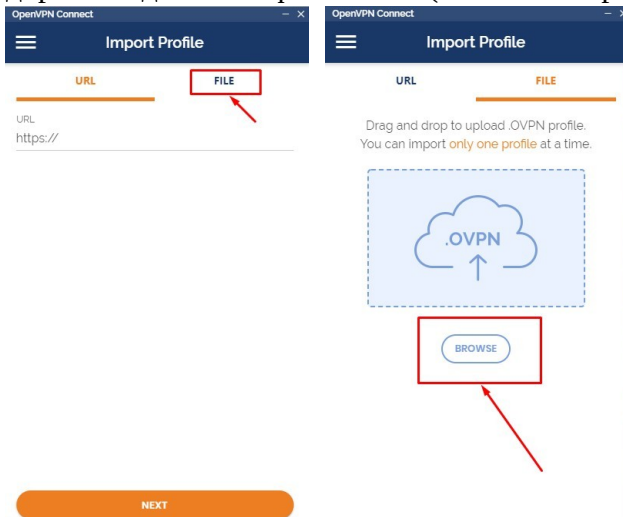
OpenVPN Connect
– ×
Import Profile
URL
FILE
URL
https://
NEXT

OpenVPN Connect
– ×
Import Profile
URL
FILE
Drag and drop to upload .OVPN profile. You can import only one profile at a time.
.OVPN
BROWSE